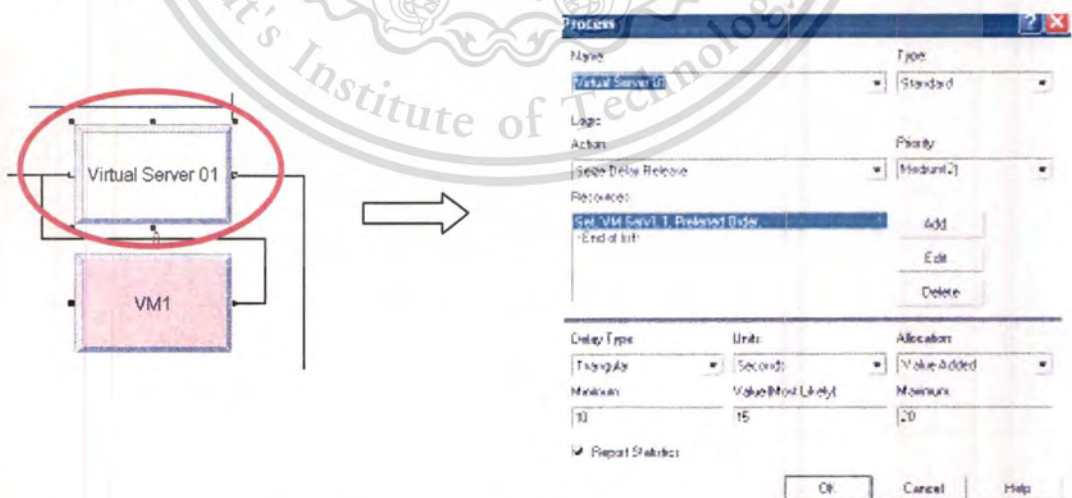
's Institute of Technolog

Virtual Server 01

VM1

Process

Name
Virtual Server 01

Type
Standard

Logic
Action
Seize Delay Release

Priority
Medium(2)

Resources:
Set, VM Serv1, 1, Preferred Order
<End of list>

Add...
Edit...
Delete

Delay Type
Triangular

Units
Seconds

Allocation
Value Added

Minimum
10

Value (Most Likely)
15

Maximum
20

Report Statistics

OK
Cancel
Help